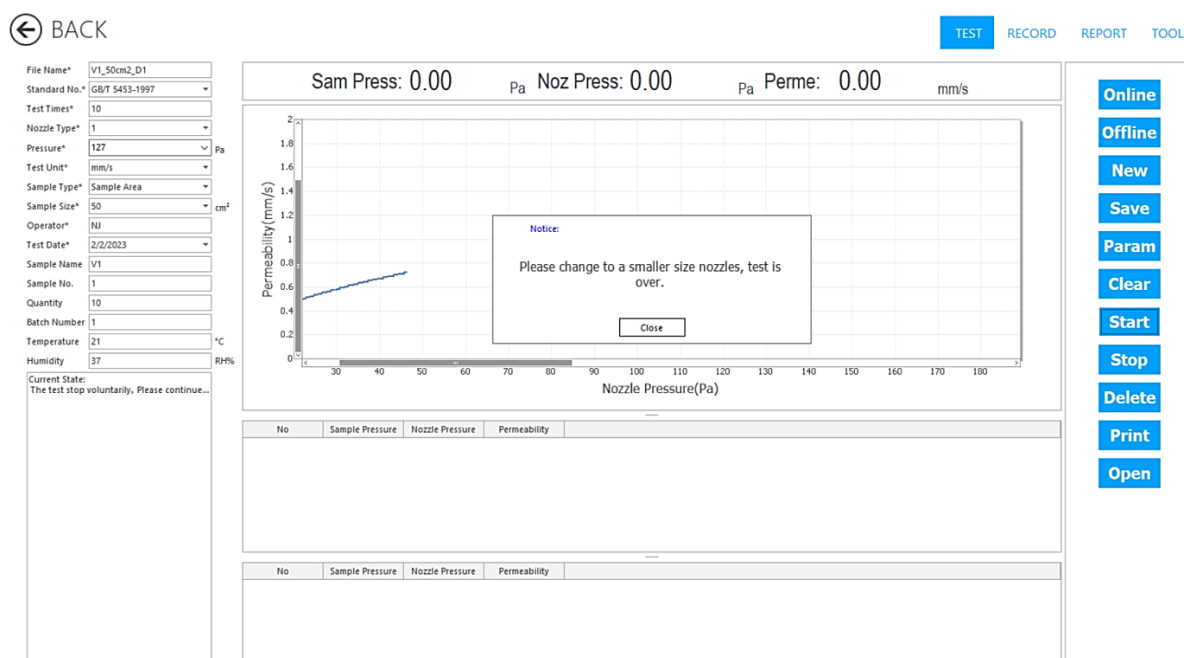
BACK

TEST RECORD REPORT TOOL

File Name* V1_50cm2_D1
Standard No.* GB/T 5453-1997
Test Times* 10
Nozzle Type* 1
Pressure* 127 Pa
Test Unit* mm/s
Sample Type* Sample Area
Sample Size* 50 cm²
Operator* NJ
Test Date* 2/2/2023
Sample Name V1
Sample No. 1
Quantity 10
Batch Number 1
Temperature 21 °C
Humidity 37 RH%

Current State:
The test stop voluntarily, Please continue...

Sam Press: 0.00 Pa Noz Press: 0.00 Pa Perme: 0.00 mm/s

Permeability(mm/s)
2
1.8
1.6
1.4
1.2
1
0.8
0.6
0.4
0.2
0
30 40 50 60 70 80 90 100 110 120 130 140 150 160 170 180
Nozzle Pressure(Pa)

Notice:
Please change to a smaller size nozzles, test is over.
Close

| No | Sample Pressure | Nozzle Pressure | Permeability |
|---|---|---|---|

| No | Sample Pressure | Nozzle Pressure | Permeability |
|---|---|---|---|

Online
Offline
New
Save
Param
Clear
Start
Stop
Delete
Print
Open